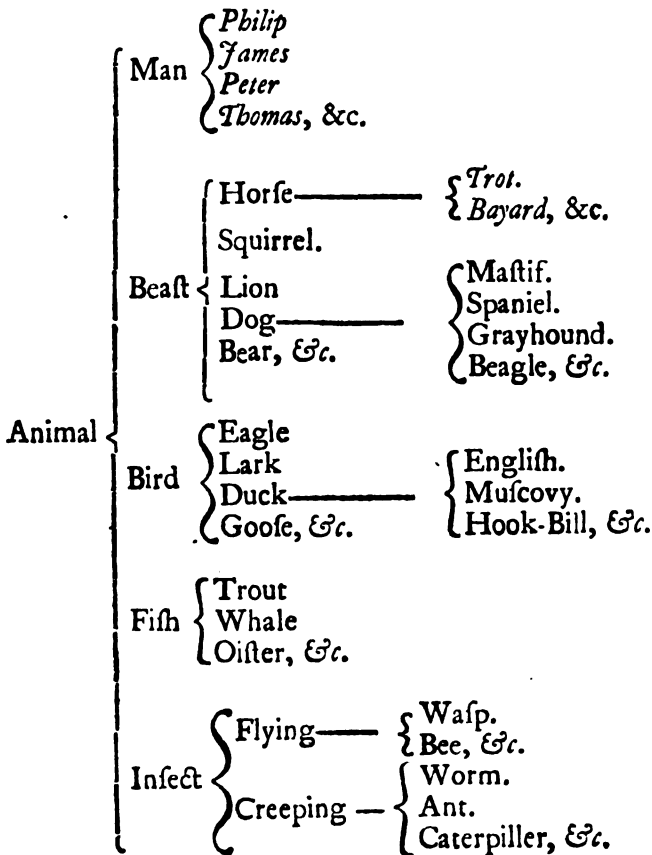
Man Philip James Peter Thomas, &c.

Animal

Beaſt Horſe — Trot. Bayard, &c.
Squirrel.
Lion
Dog — Maſtif. Spaniel. Grayhound. Beagle, &c.
Bear, &c.

Bird Eagle Lark Duck — Engliſh. Muſcovy. Hook-Bill, &c.
Gooſe, &c.

Fiſh Trout Whale Oiſter, &c.

Inſect Flying — Waſp. Bee, &c.
Creeping — Worm. Ant. Caterpiller, &c.